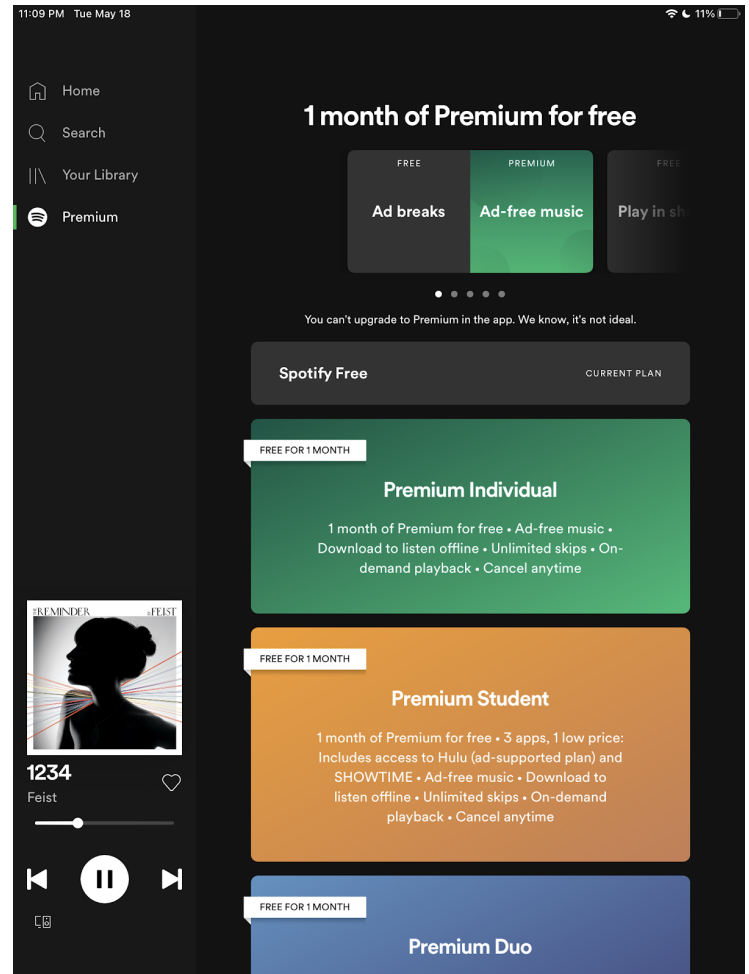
11:09 PM Tue May 18

11%

Home

Search

Your Library

Premium

1 month of Premium for free

FREE
Ad breaks

PREMIUM
Ad-free music

FREE
Play in sh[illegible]

You can't upgrade to Premium in the app. We know, it's not ideal.

Spotify Free
CURRENT PLAN

FREE FOR 1 MONTH
Premium Individual
1 month of Premium for free • Ad-free music • Download to listen offline • Unlimited skips • On-demand playback • Cancel anytime

FREE FOR 1 MONTH
Premium Student
1 month of Premium for free • 3 apps, 1 low price: Includes access to Hulu (ad-supported plan) and SHOWTIME • Ad-free music • Download to listen offline • Unlimited skips • On-demand playback • Cancel anytime

FREE FOR 1 MONTH
Premium Duo

THE REMINDER
FEIST

1234
Feist